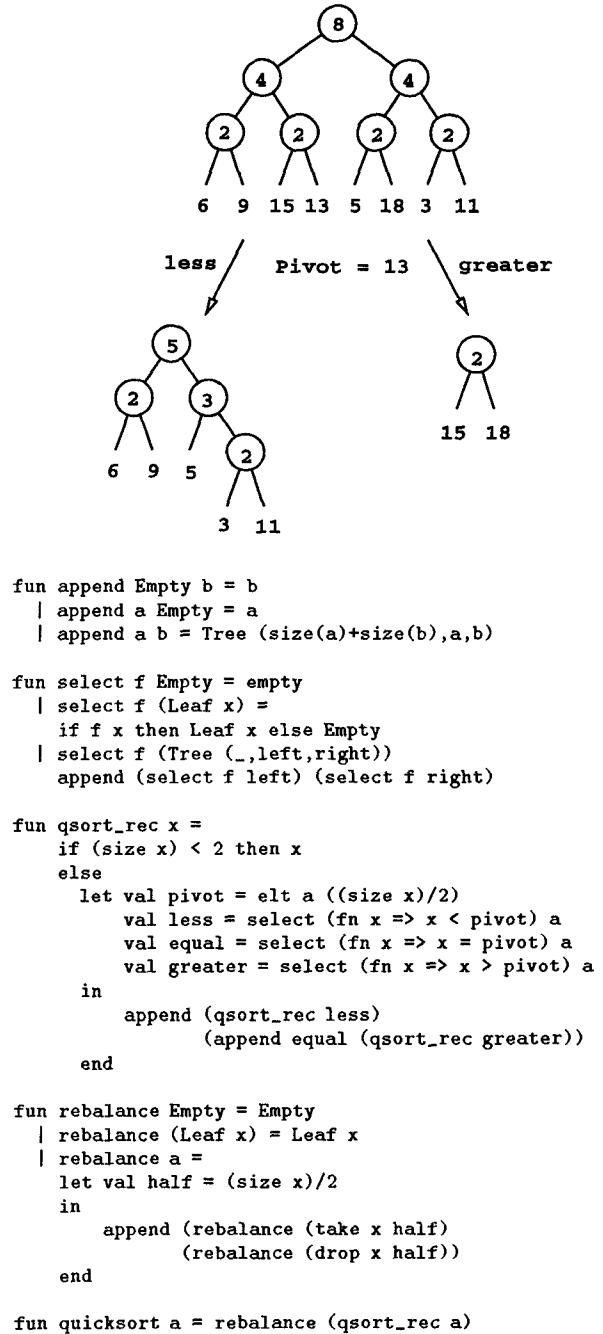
8
4 4
2 2 2 2
6 9 15 13 5 18 3 11
less Pivot = 13 greater
5
2 3
6 9 5
2
3 11
2
15 18

```
fun append Empty b = b
  | append a Empty = a
  | append a b = Tree (size(a)+size(b),a,b)

fun select f Empty = empty
  | select f (Leaf x) =
    if f x then Leaf x else Empty
  | select f (Tree (_,left,right))
    append (select f left) (select f right)

fun qsort_rec x =
    if (size x) < 2 then x
    else
      let val pivot = elt a ((size x)/2)
          val less = select (fn x => x < pivot) a
          val equal = select (fn x => x = pivot) a
          val greater = select (fn x => x > pivot) a
      in
          append (qsort_rec less)
                 (append equal (qsort_rec greater))
      end

fun rebalance Empty = Empty
  | rebalance (Leaf x) = Leaf x
  | rebalance a =
    let val half = (size x)/2
    in
        append (rebalance (take x half)
               (rebalance (drop x half))
    end

fun quicksort a = rebalance (qsort_rec a)
```